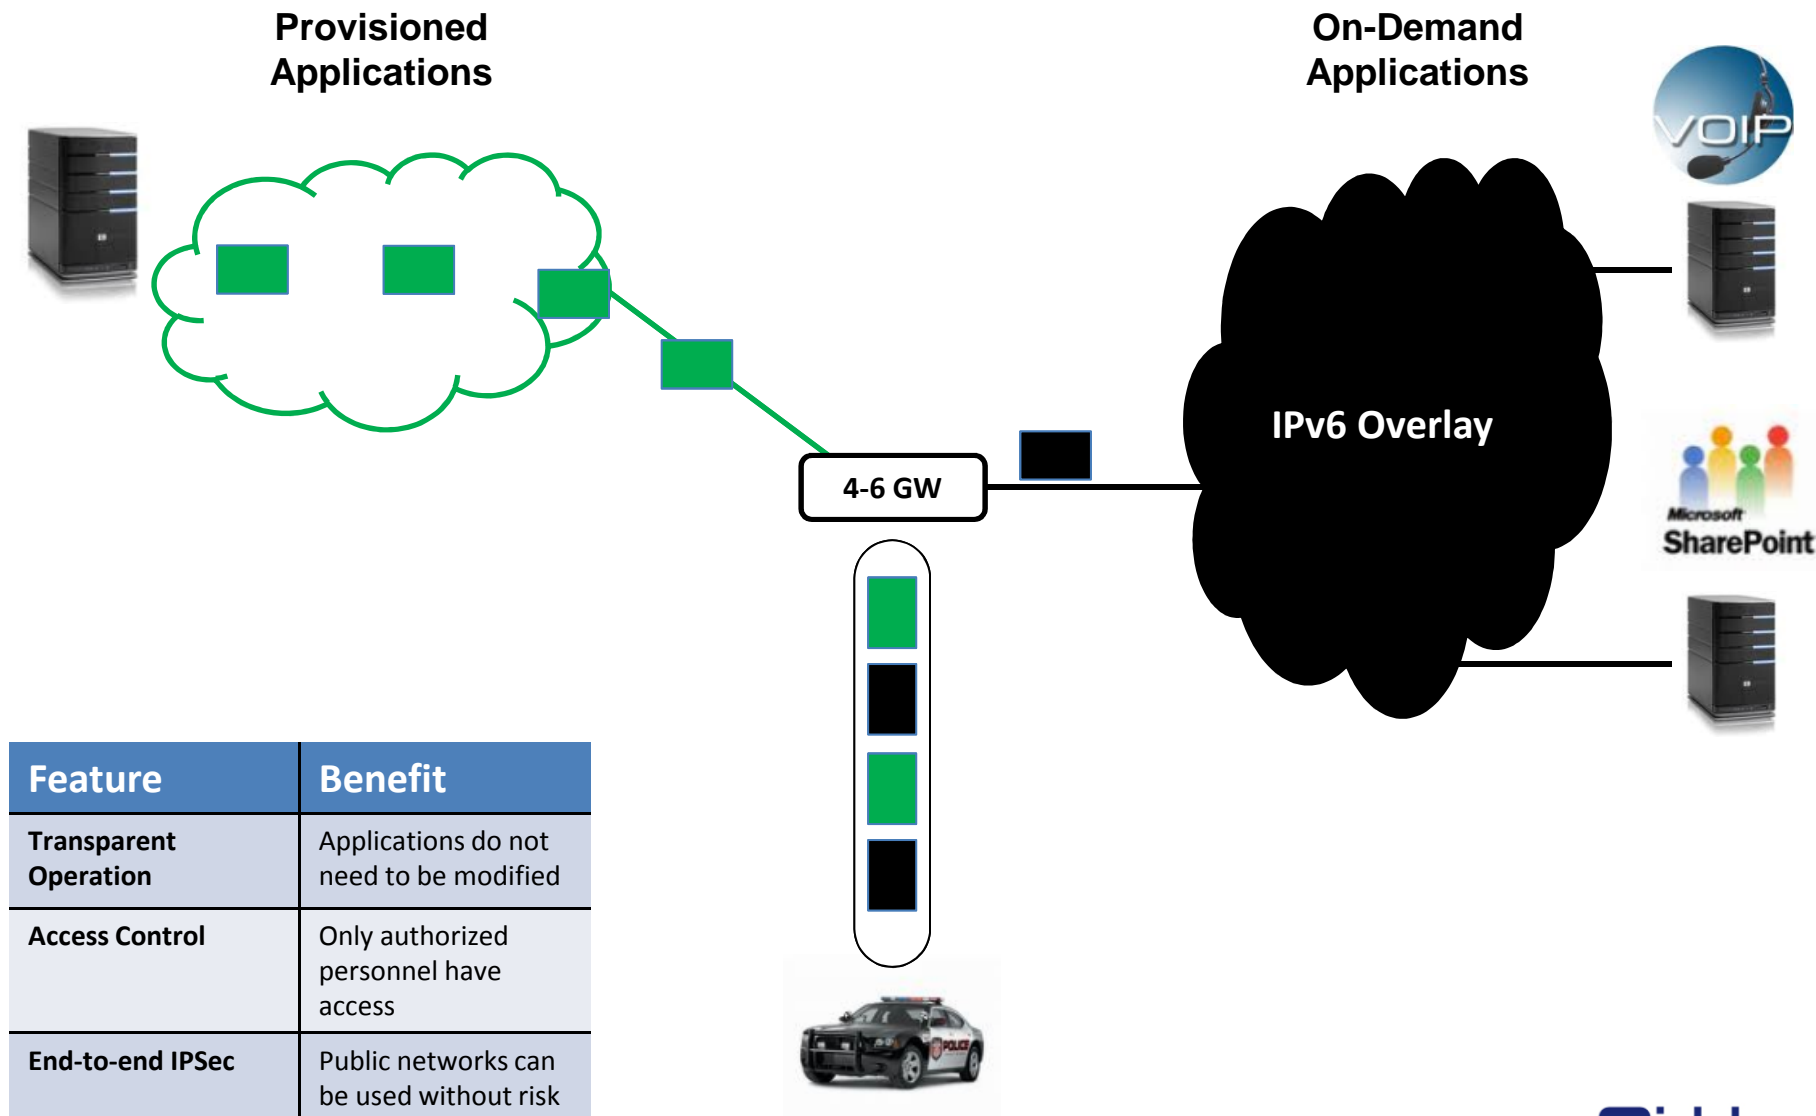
Provisioned Applications

On-Demand Applications

VOIP

IPv6 Overlay

4-6 GW

Microsoft SharePoint

POLICE

| Feature | Benefit |
|---|---|
| Transparent Operation | Applications do not need to be modified |
| Access Control | Only authorized personnel have access |
| End-to-end IPSec | Public networks can be used without risk |